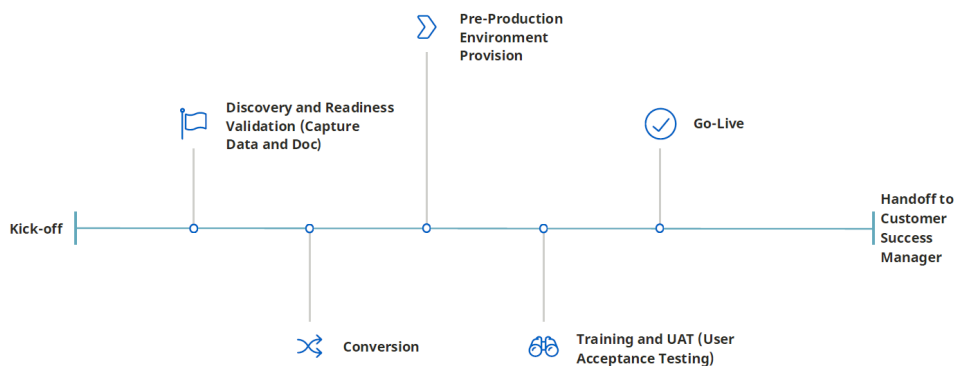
Kick-off

Discovery and Readiness Validation (Capture Data and Doc)

Conversion

Pre-Production Environment Provision

Training and UAT (User Acceptance Testing)

Go-Live

Handoff to Customer Success Manager